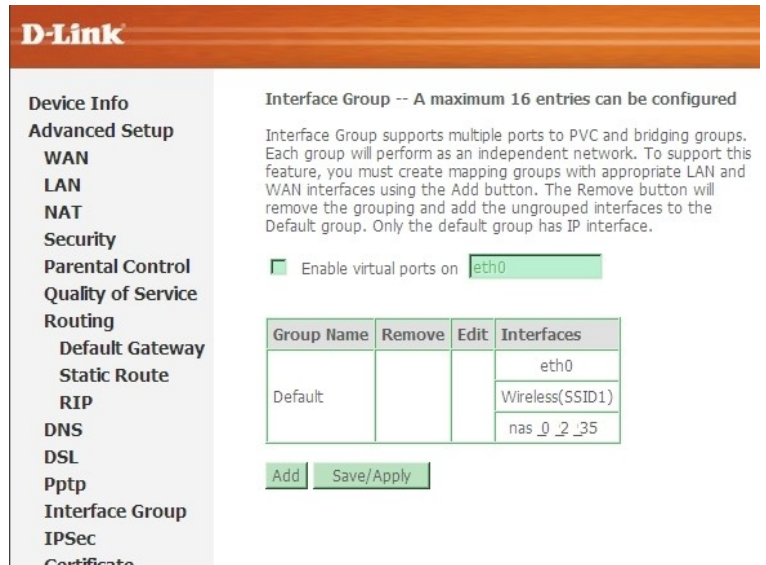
D-Link

Device Info
Advanced Setup
WAN
LAN
NAT
Security
Parental Control
Quality of Service
Routing
Default Gateway
Static Route
RIP
DNS
DSL
Pptp
Interface Group
IPSec
Certificate

Interface Group -- A maximum 16 entries can be configured

Interface Group supports multiple ports to PVC and bridging groups. Each group will perform as an independent network. To support this feature, you must create mapping groups with appropriate LAN and WAN interfaces using the Add button. The Remove button will remove the grouping and add the ungrouped interfaces to the Default group. Only the default group has IP interface.

Enable virtual ports on eth0

| Group Name | Remove | Edit | Interfaces |
|---|---|---|---|
| Default | | | eth0 |
| | | | Wireless(SSID1) |
| | | | nas_0_2_35 |

Add Save/Apply